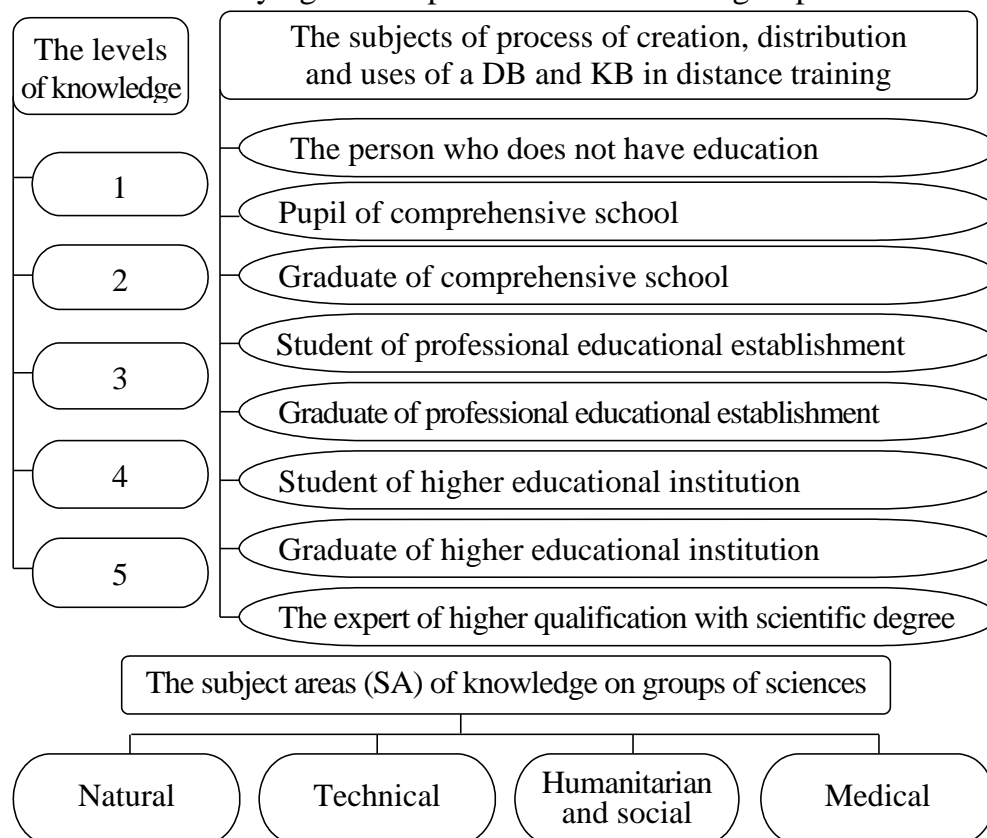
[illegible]

The levels of knowledge

1

2

3

4

5

The subjects of process of creation, distribution and uses of a DB and KB in distance training

The person who does not have education

Pupil of comprehensive school

Graduate of comprehensive school

Student of professional educational establishment

Graduate of professional educational establishment

Student of higher educational institution

Graduate of higher educational institution

The expert of higher qualification with scientific degree

The subject areas (SA) of knowledge on groups of sciences

Natural

Technical

Humanitarian and social

Medical